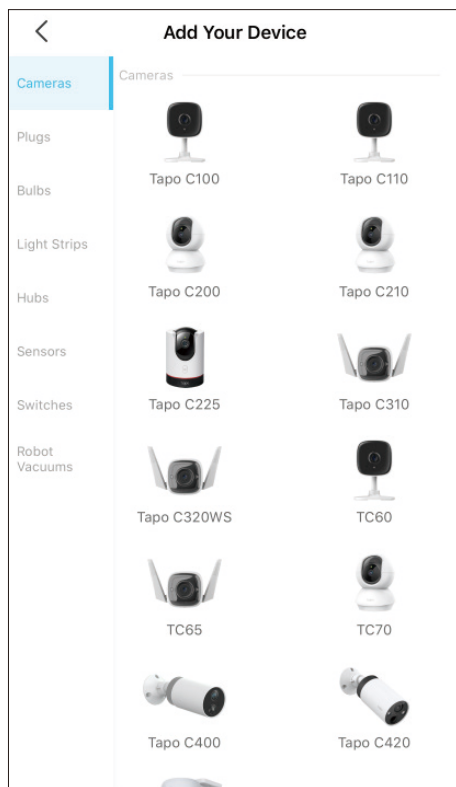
<

Add Your Device

Cameras

Plugs

Bulbs

Light Strips

Hubs

Sensors

Switches

Robot Vacuums

Cameras

Tapo C100

Tapo C110

Tapo C200

Tapo C210

Tapo C225

Tapo C310

Tapo C320WS

TC60

TC65

TC70

Tapo C400

Tapo C420